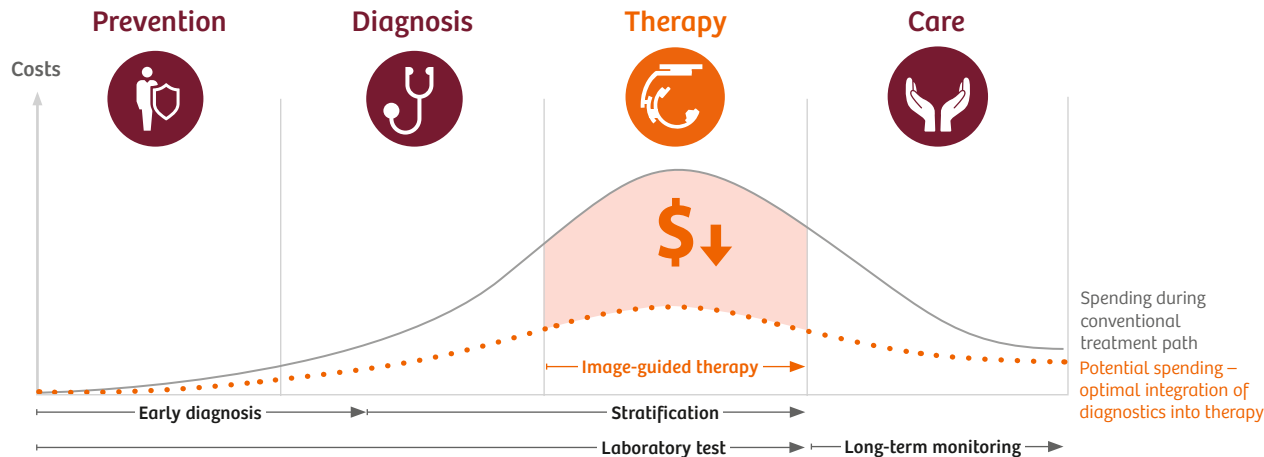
Prevention

Diagnosis

Therapy

Care

Costs

$

Spending during conventional treatment path

Image-guided therapy

Potential spending – optimal integration of diagnostics into therapy

Early diagnosis

Stratification

Laboratory test

Long-term monitoring